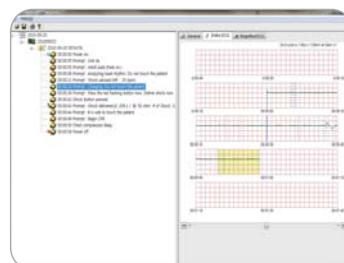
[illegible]
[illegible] Power on
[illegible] Prompt: Link to
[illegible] Prompt: Attach pads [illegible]
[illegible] Prompt: Analyzing heart rhythm. Do not touch the patient
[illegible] Prompt: Shock advised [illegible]
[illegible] Prompt: Charging. Do not touch the patient
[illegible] Prompt: Press the red flashing button now. Deliver shock now
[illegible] Prompt: Shock button pressed
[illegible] Prompt: Shock delivered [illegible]
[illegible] Prompt: It is safe to touch the patient
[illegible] Prompt: Begin CPR
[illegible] Prompt: Check compression Ready
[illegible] Power Off
General
Index ECG
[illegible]